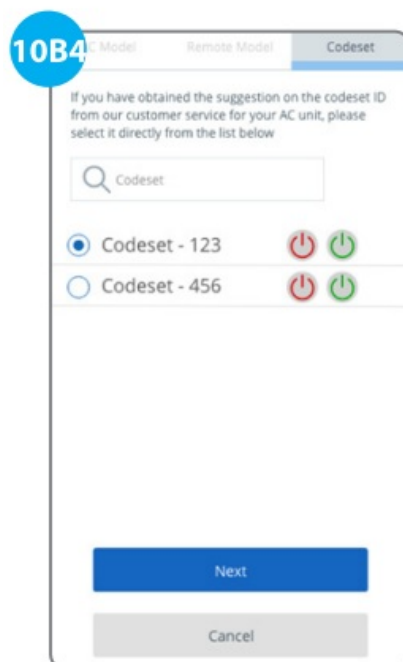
10B4

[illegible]C Model

Remote Model

Codeset

If you have obtained the suggestion on the codeset ID from our customer service for your AC unit, please select it directly from the list below

Codeset

Codeset - 123

Codeset - 456

Next

Cancel